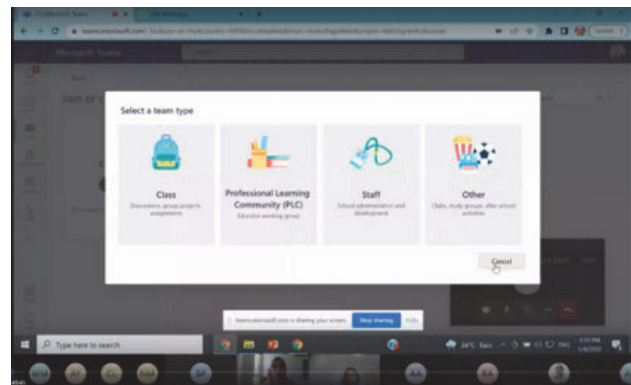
Microsoft Teams

Join or c

Select a team type

Class
Discussions, group projects, assignments

Professional Learning Community (PLC)
Educator working group

Staff
School administration and development

Other
Clubs, study groups, after school activities

Cancel

teams.microsoft.com is sharing your screen. Stop sharing Hide

Type here to search

34°C Rain